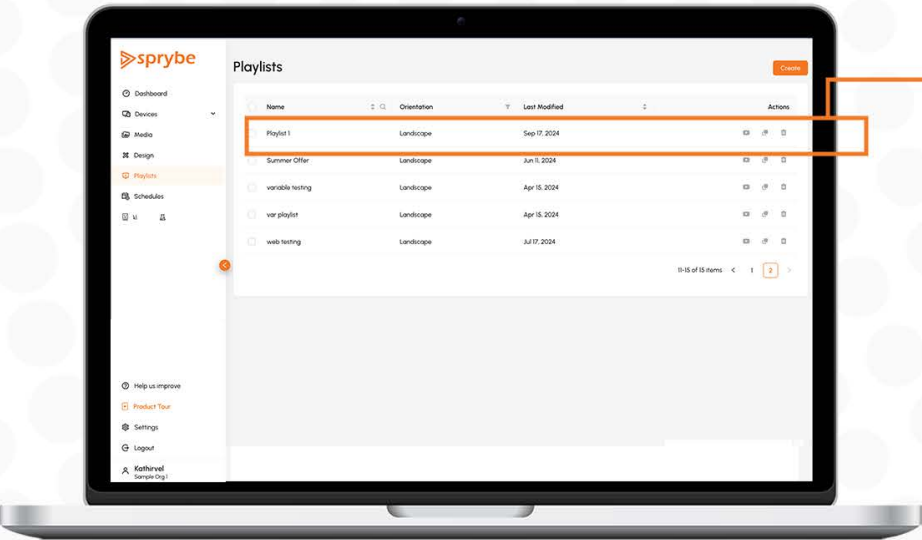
sprybe

Dashboard
Devices
Media
Design
Playlists
Schedules
ki

Help us improve
Product Tour
Settings
Logout
Kathirvel
Sample Org 1

Playlists

Create

| Name | Orientation | Last Modified | Actions |
|---|---|---|---|
| Playlist 1 | Landscape | Sep 17, 2024 | |
| Summer Offer | Landscape | Jun 11, 2024 | |
| variable testing | Landscape | Apr 15, 2024 | |
| var playlist | Landscape | Apr 15, 2024 | |
| web testing | Landscape | Jul 17, 2024 | |

11-15 of 15 items < 1 2 >